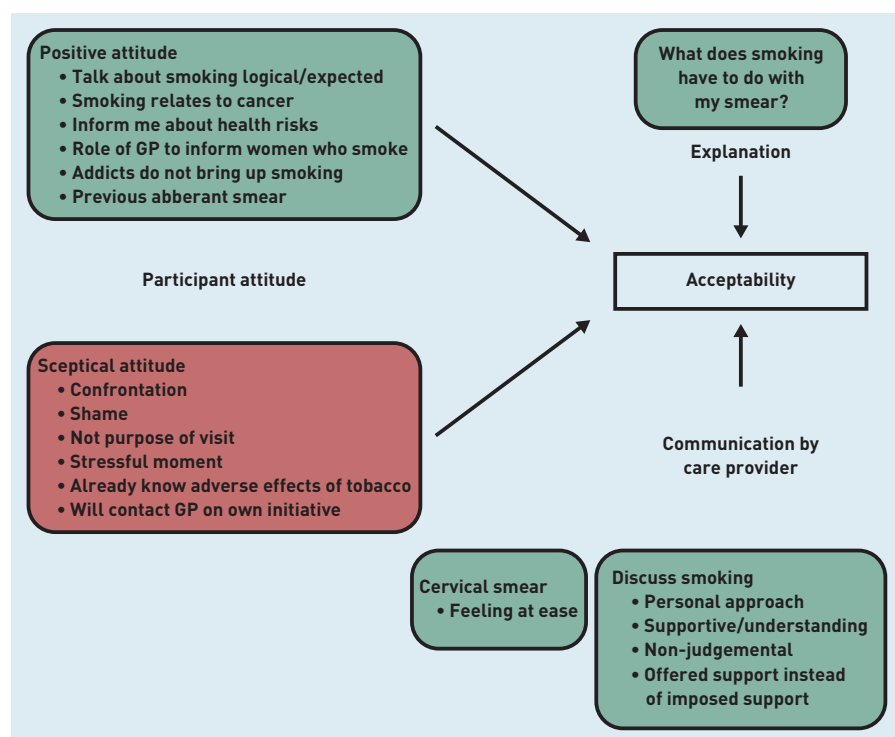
Positive attitude
• Talk about smoking logical/expected
• Smoking relates to cancer
• Inform me about health risks
• Role of GP to inform women who smoke
• Addicts do not bring up smoking
• Previous abberant smear

What does smoking have to do with my smear?

Explanation

Participant attitude

Acceptability

Sceptical attitude
• Confrontation
• Shame
• Not purpose of visit
• Stressful moment
• Already know adverse effects of tobacco
• Will contact GP on own initiative

Communication by care provider

Cervical smear
• Feeling at ease

Discuss smoking
• Personal approach
• Supportive/understanding
• Non-judgemental
• Offered support instead of imposed support